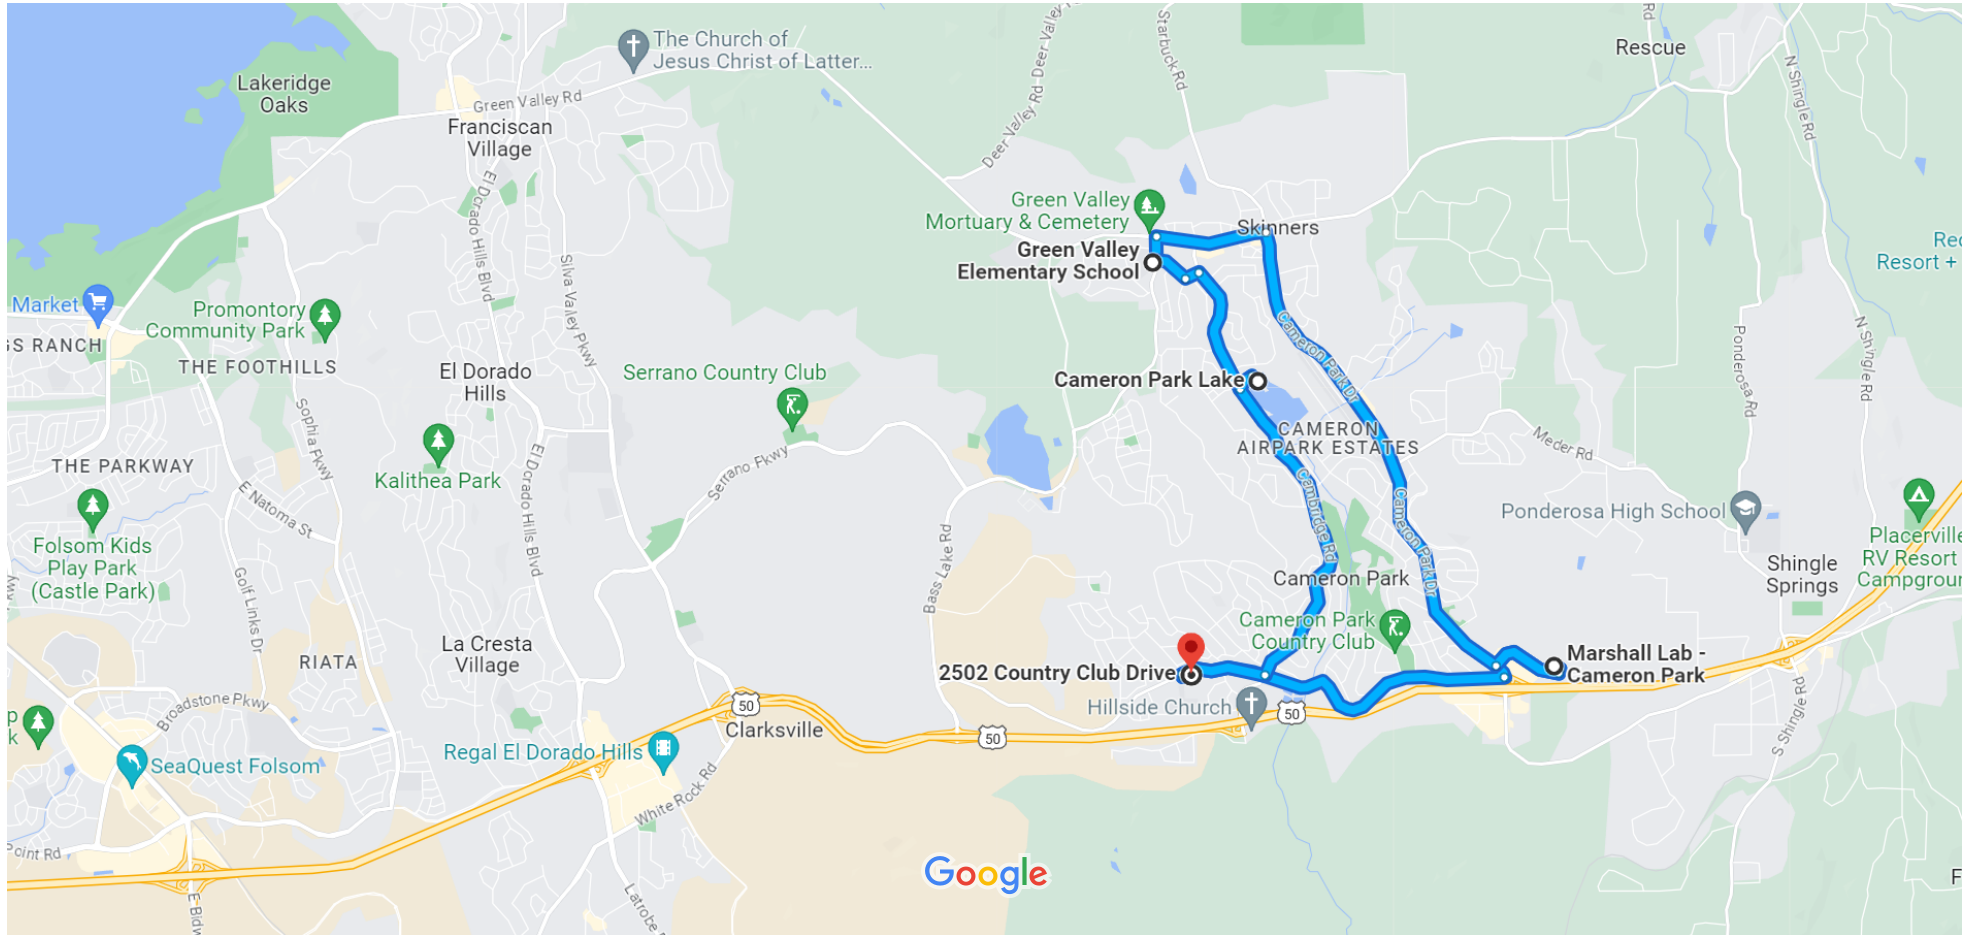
Lakeridge Oaks
The Church of Jesus Christ of Latter...
Green Valley Rd
Franciscan Village
Deer Valley Rd
Starbuck Rd
Rescue
N Shingle Rd
Green Valley Mortuary & Cemetery
Skinners
Green Valley Elementary School
Market
Promontory Community Park
S RANCH
THE FOOTHILLS
El Dorado Hills Blvd
Silva Valley Pkwy
El Dorado Hills
Serrano Country Club
Cameron Park Lake
Cameron Park Dr
CAMERON AIRPARK ESTATES
Meder Rd
Ponderosa Rd
N Shingle Rd
Rec Resort +
Sophia Pkwy
Kalithea Park
THE PARKWAY
E Natoma St
El Dorado Hills Blvd
Serrano Pkwy
Cambridge Rd
Cameron Park Dr
Ponderosa High School
Folsom Kids Play Park (Castle Park)
Golf Links Dr
Bass Lake Rd
Cameron Park
Shingle Springs
Placerville RV Resort Campgrour
RIATA
La Cresta Village
Cameron Park Country Club
2502 Country Club Drive
Marshall Lab - Cameron Park
S Shingle Rd
Broadstone Pkwy
50
Clarksville
50
Hillside Church
50
Regal El Dorado Hills
SeaQuest Folsom
White Rock Rd
Point Rd
E Bidw
Latrobe
Google
F